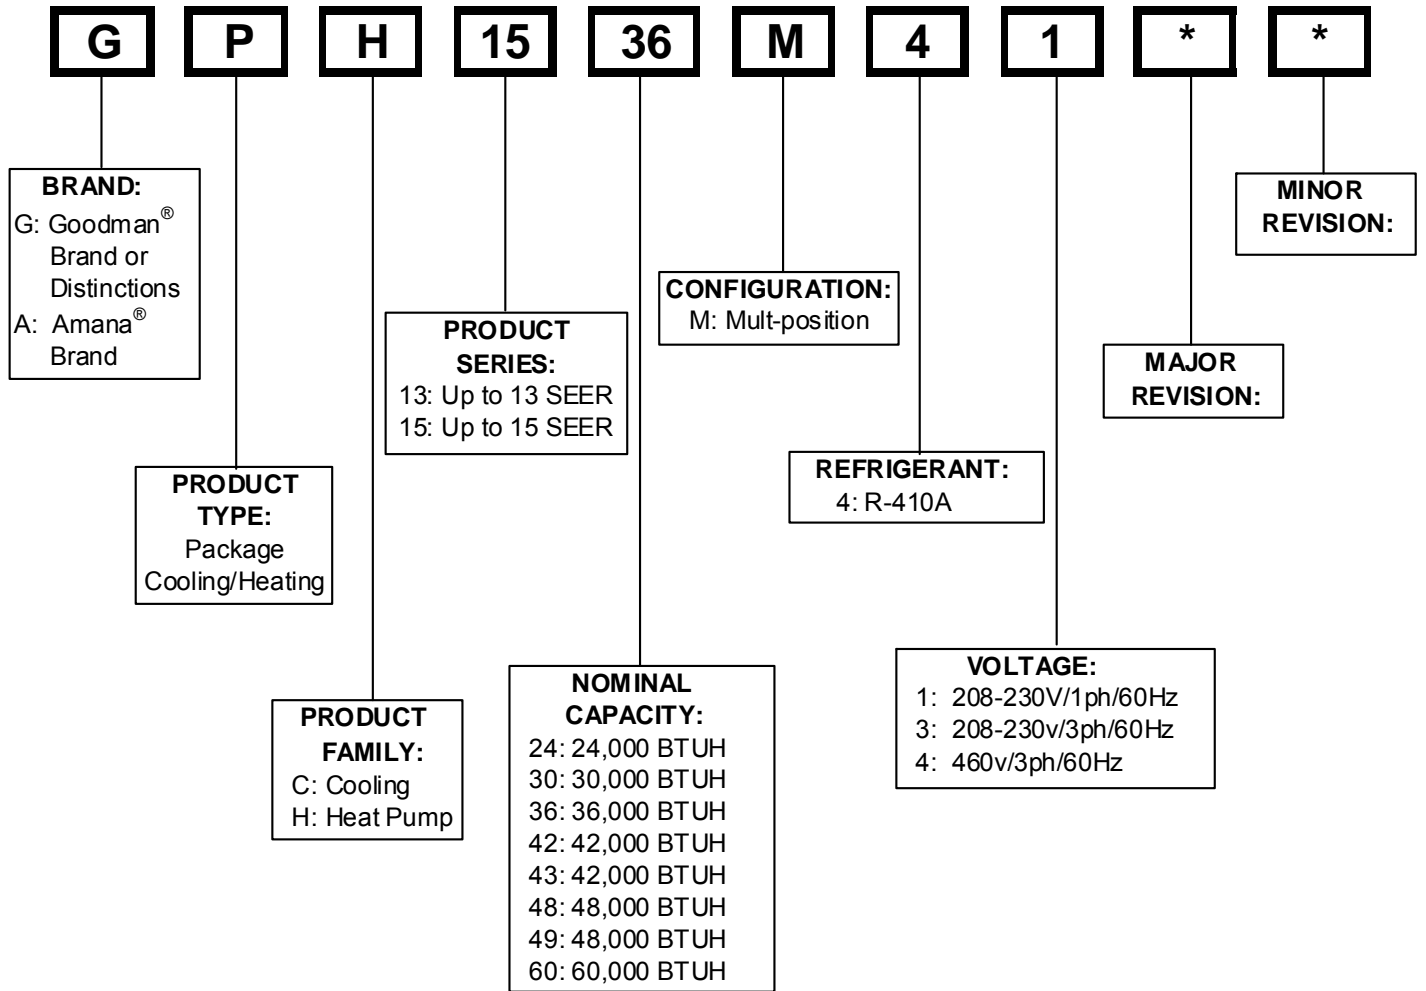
G P H 15 36 M 4 1 * *

BRAND:
G: Goodman® Brand or Distinctions
A: Amana® Brand

PRODUCT TYPE:
Package Cooling/Heating

PRODUCT FAMILY:
C: Cooling
H: Heat Pump

PRODUCT SERIES:
13: Up to 13 SEER
15: Up to 15 SEER

NOMINAL CAPACITY:
24: 24,000 BTUH
30: 30,000 BTUH
36: 36,000 BTUH
42: 42,000 BTUH
43: 42,000 BTUH
48: 48,000 BTUH
49: 48,000 BTUH
60: 60,000 BTUH

CONFIGURATION:
M: Mult-position

REFRIGERANT:
4: R-410A

VOLTAGE:
1: 208-230V/1ph/60Hz
3: 208-230v/3ph/60Hz
4: 460v/3ph/60Hz

MAJOR REVISION:

MINOR REVISION: